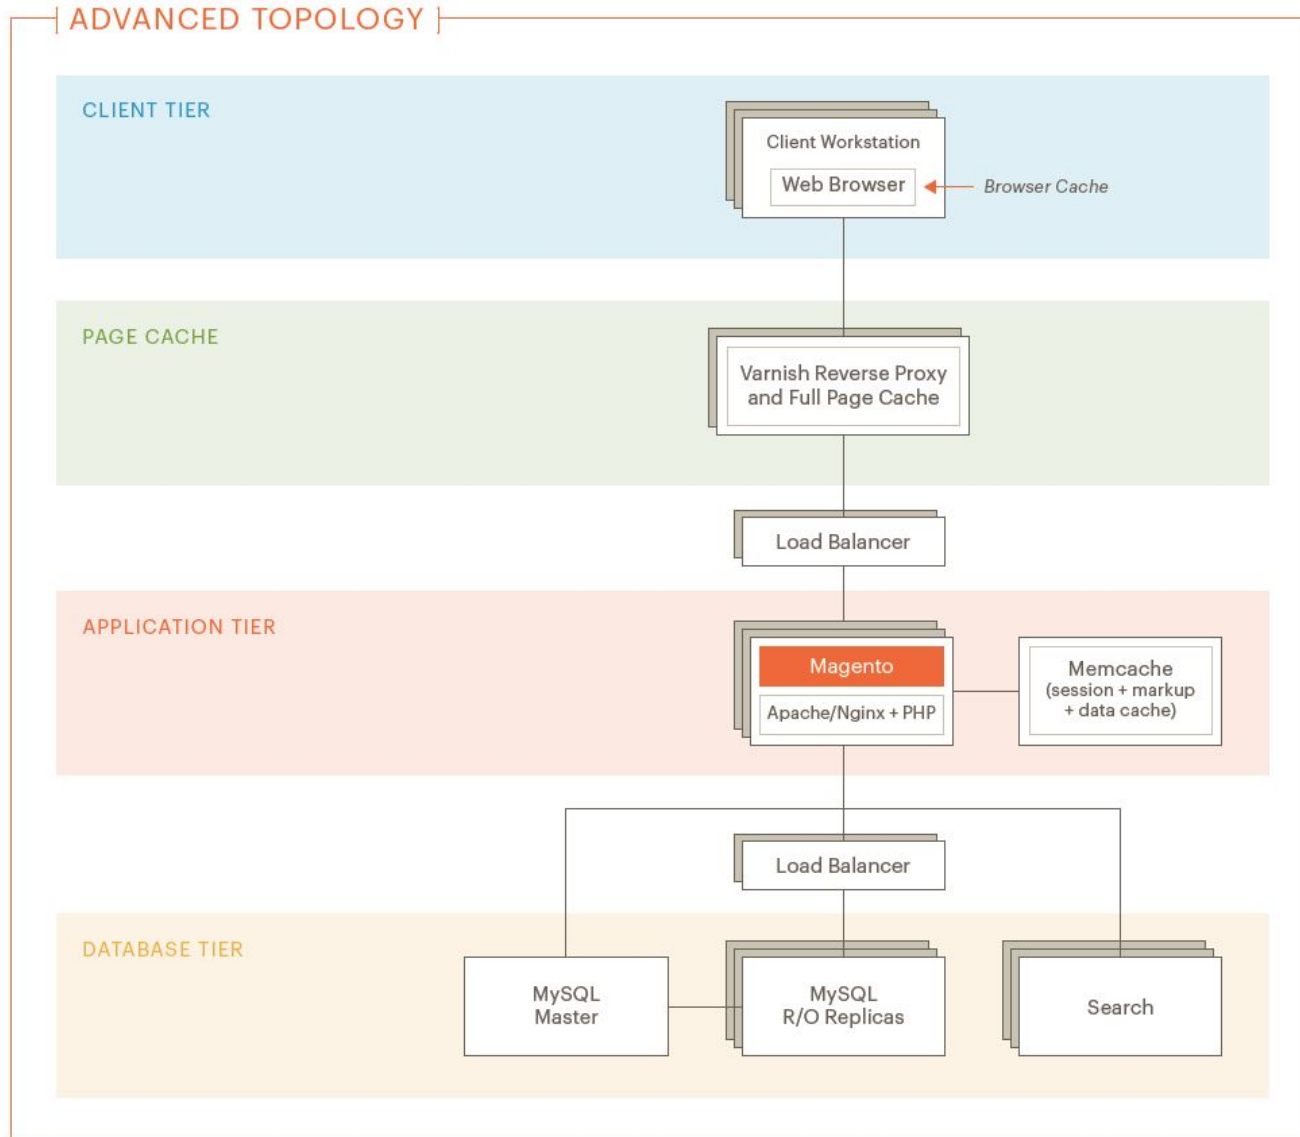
ADVANCED TOPOLOGY

CLIENT TIER

Client Workstation

Web Browser

Browser Cache

PAGE CACHE

Varnish Reverse Proxy and Full Page Cache

Load Balancer

APPLICATION TIER

Magento

Apache/Nginx + PHP

Memcache (session + markup + data cache)

Load Balancer

DATABASE TIER

MySQL Master

MySQL R/O Replicas

Search